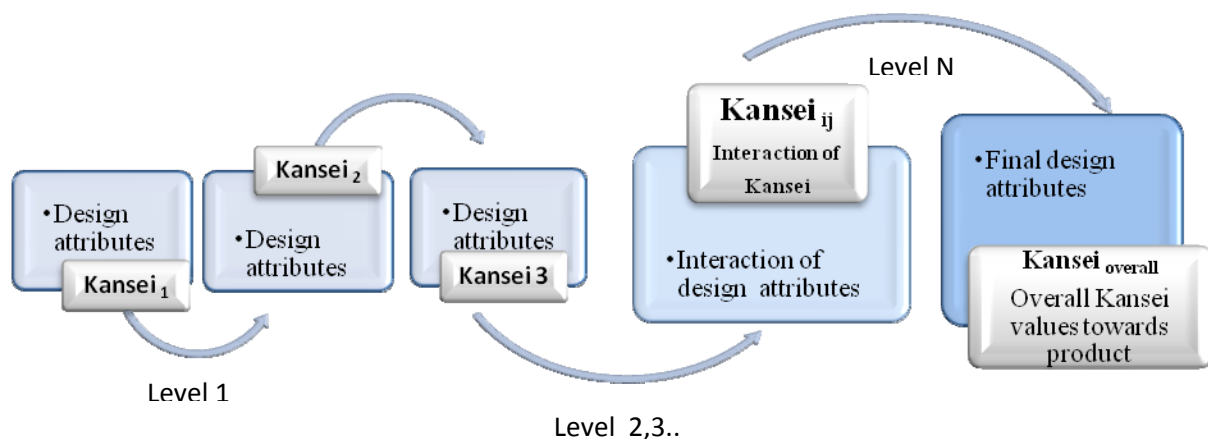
•Design attributes

Kansei $_1$

Kansei $_2$

•Design attributes

•Design attributes

Kansei 3

Kansei $_{ij}$
Interaction of Kansei

•Interaction of design attributes

Level N

•Final design attributes

Kansei $_{overall}$
Overall Kansei values towards product

Level 1

Level 2,3..